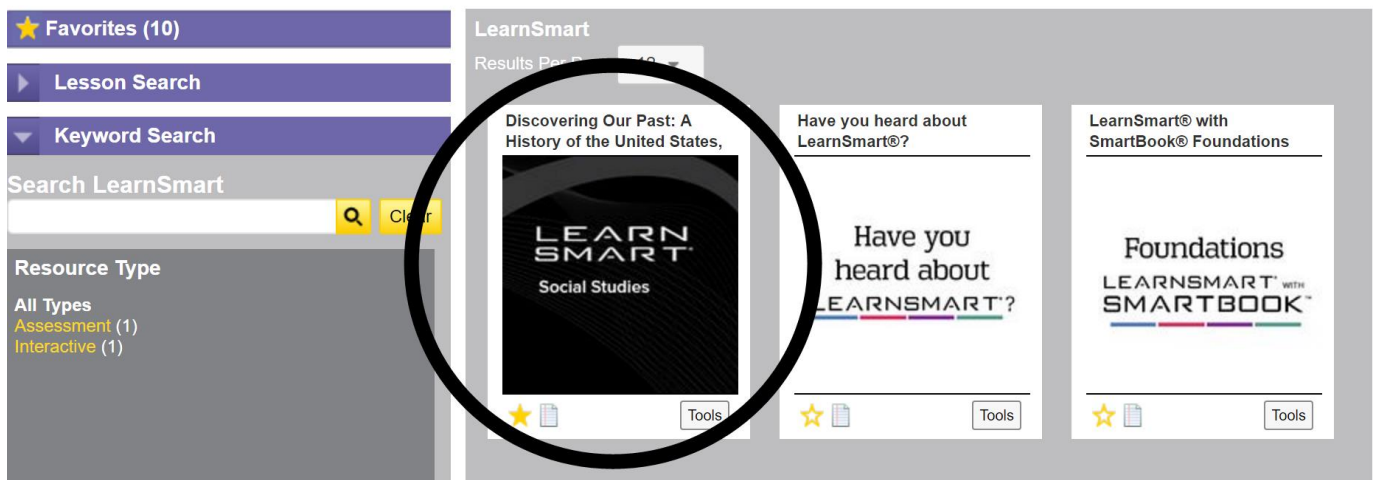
Favorites (10)

Lesson Search

Keyword Search

Search LearnSmart

Clear

Resource Type

All Types
Assessment (1)
Interactive (1)

LearnSmart

Results Per P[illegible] 12

Discovering Our Past: A History of the United States,

LEARN SMART

Social Studies

Tools

Have you heard about LearnSmart®?

Have you heard about LEARNSMART®?

Tools

LearnSmart® with SmartBook® Foundations

Foundations

LEARNSMART® WITH SMARTBOOK®

Tools